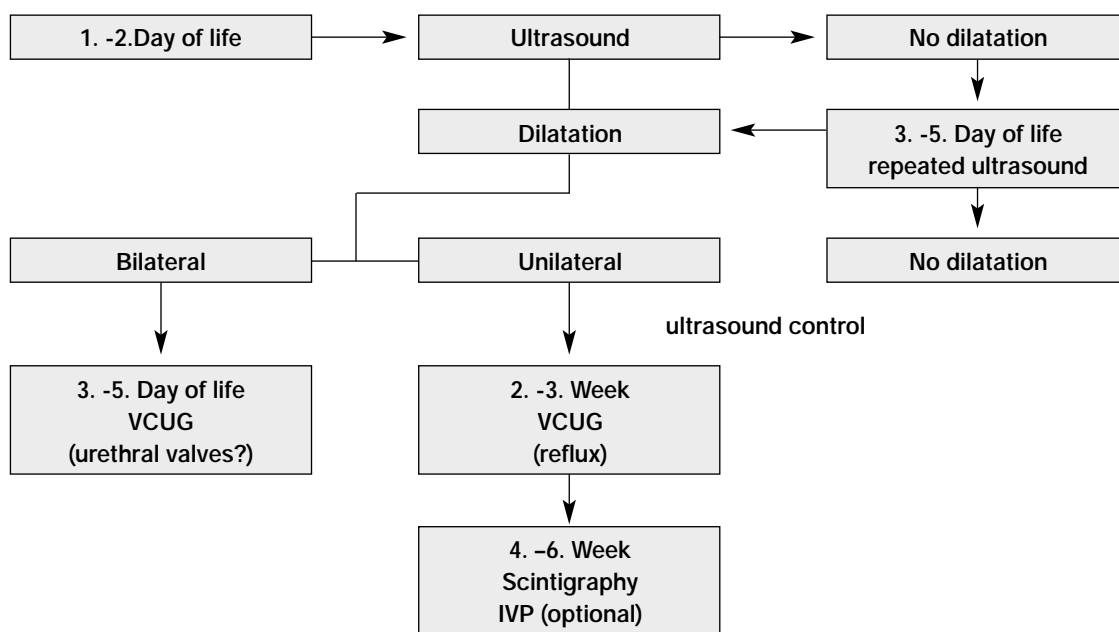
1. -2.Day of life

Ultrasound

No dilatation

Dilatation

3. -5. Day of life
repeated ultrasound

Bilateral

Unilateral

No dilatation

ultrasound control

3. -5. Day of life
VCUG
(urethral valves?)

2. -3. Week
VCUG
(reflux)

4. –6. Week
Scintigraphy
IVP (optional)